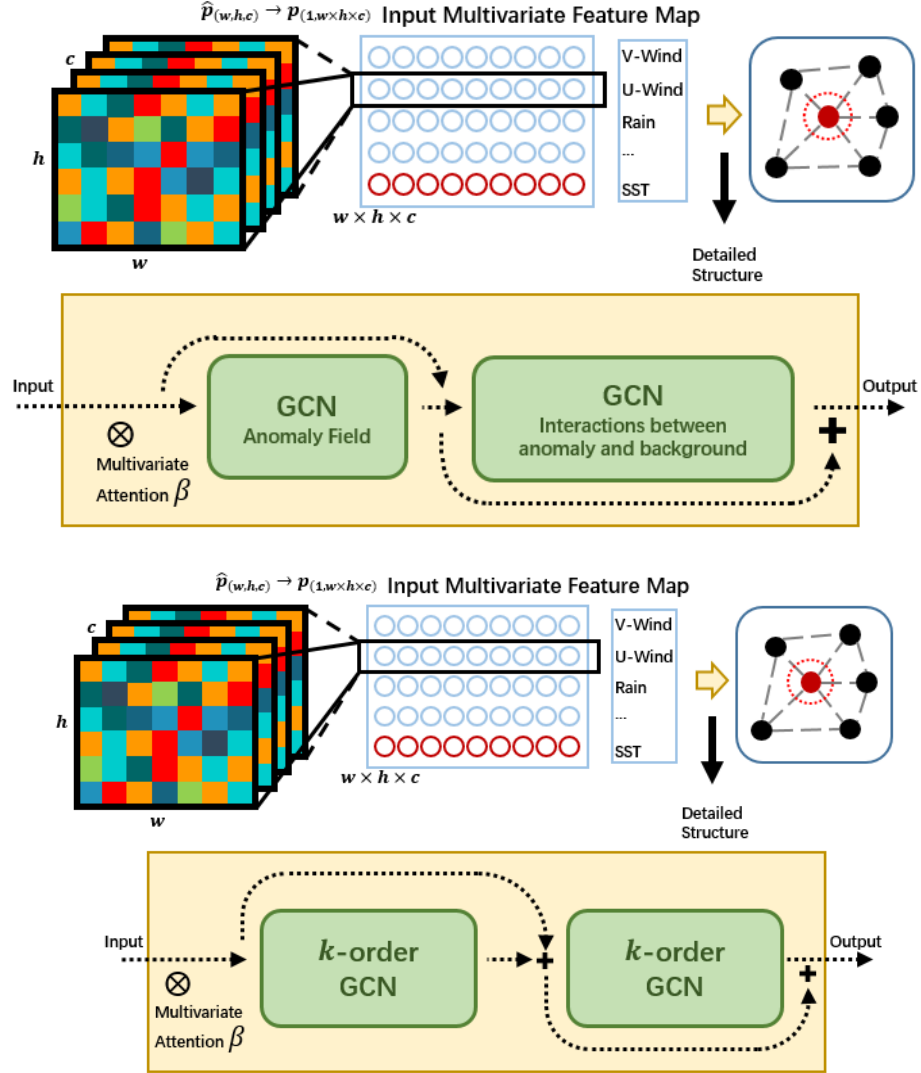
$\widehat{p}_{(w,h,c)} \rightarrow p_{(1,w\times h\times c)}$ Input Multivariate Feature Map

$c$

$h$

$w$

V-Wind
U-Wind
Rain
...
SST

$w \times h \times c$

Detailed Structure

Input

$\otimes$ Multivariate Attention $\beta$

GCN
Anomaly Field

GCN
Interactions between anomaly and background

Output

$\widehat{p}_{(w,h,c)} \rightarrow p_{(1,w\times h\times c)}$ Input Multivariate Feature Map

$c$

$h$

$w$

V-Wind
U-Wind
Rain
...
SST

$w \times h \times c$

Detailed Structure

Input

$\otimes$ Multivariate Attention $\beta$

$k$-order GCN

$k$-order GCN

Output